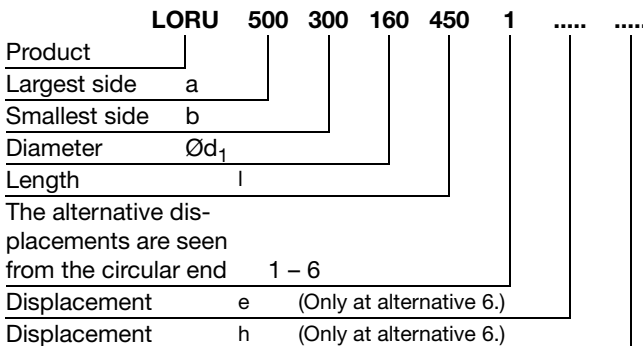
LORU 500 300 160 450 1 ..... .....

Product

Largest side a

Smallest side b

Diameter Ød$_1$

Length l

The alternative displacements are seen from the circular end 1 – 6

Displacement e (Only at alternative 6.)

Displacement h (Only at alternative 6.)